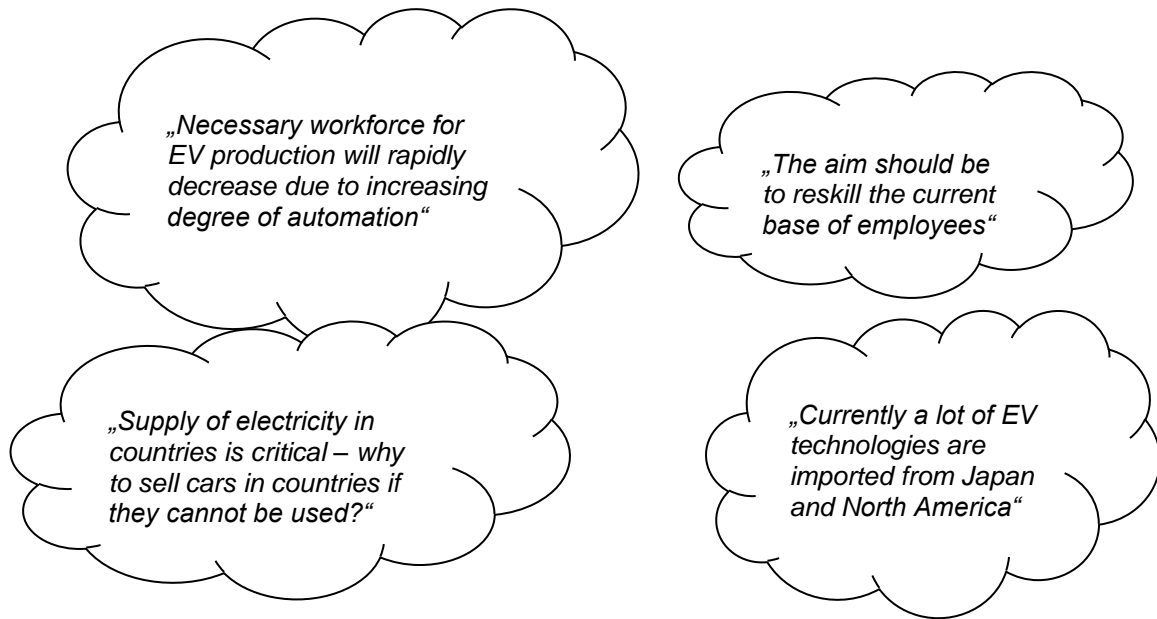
„Necessary workforce for EV production will rapidly decrease due to increasing degree of automation“

„The aim should be to reskill the current base of employees“

„Supply of electricity in countries is critical – why to sell cars in countries if they cannot be used?“

„Currently a lot of EV technologies are imported from Japan and North America“